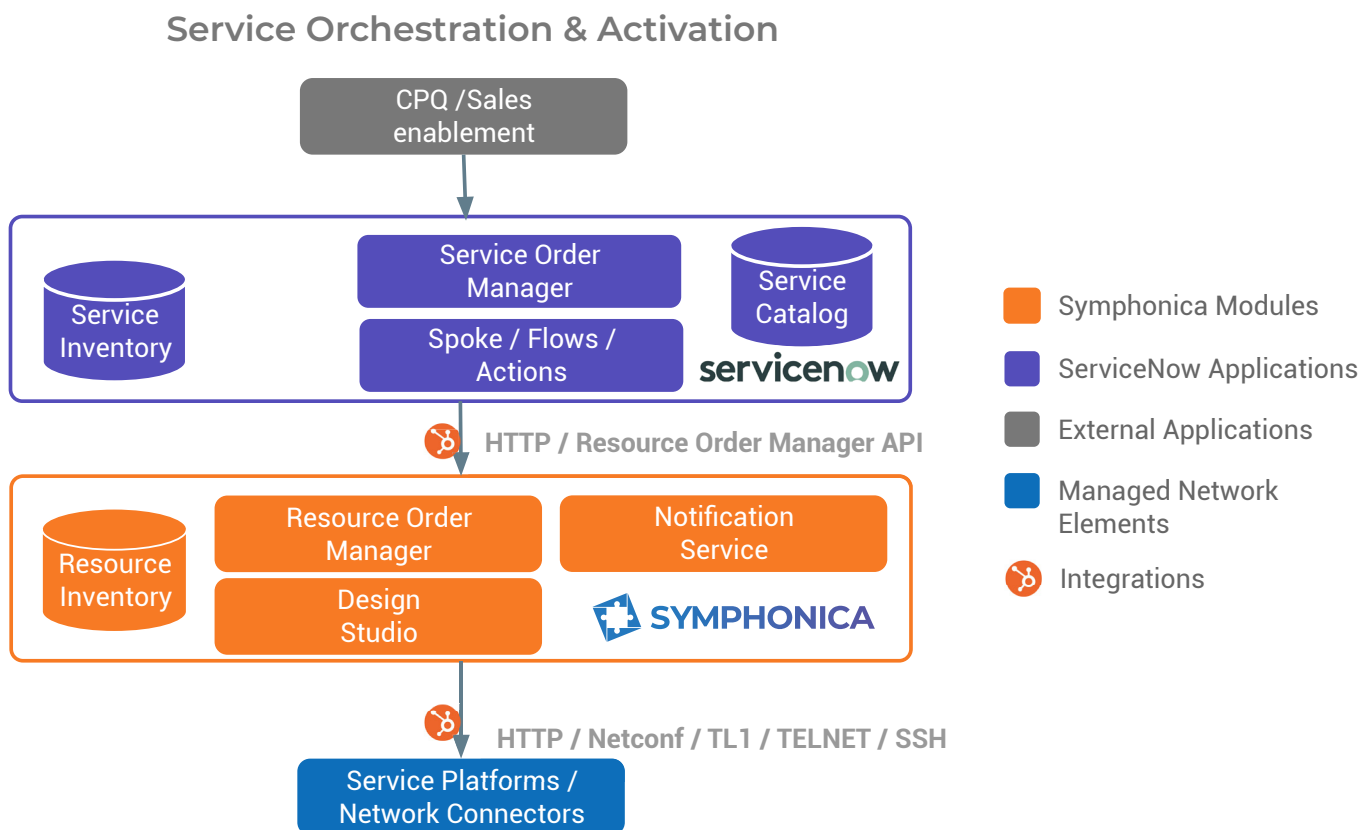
Service Orchestration & Activation

CPQ /Sales enablement

Service Inventory

Service Order Manager

Spoke / Flows / Actions

Service Catalog

servicenow

HTTP / Resource Order Manager API

Resource Inventory

Resource Order Manager

Design Studio

Notification Service

SYMPHONICA

HTTP / Netconf / TL1 / TELNET / SSH

Service Platforms / Network Connectors

Symphonica Modules

ServiceNow Applications

External Applications

Managed Network Elements

Integrations